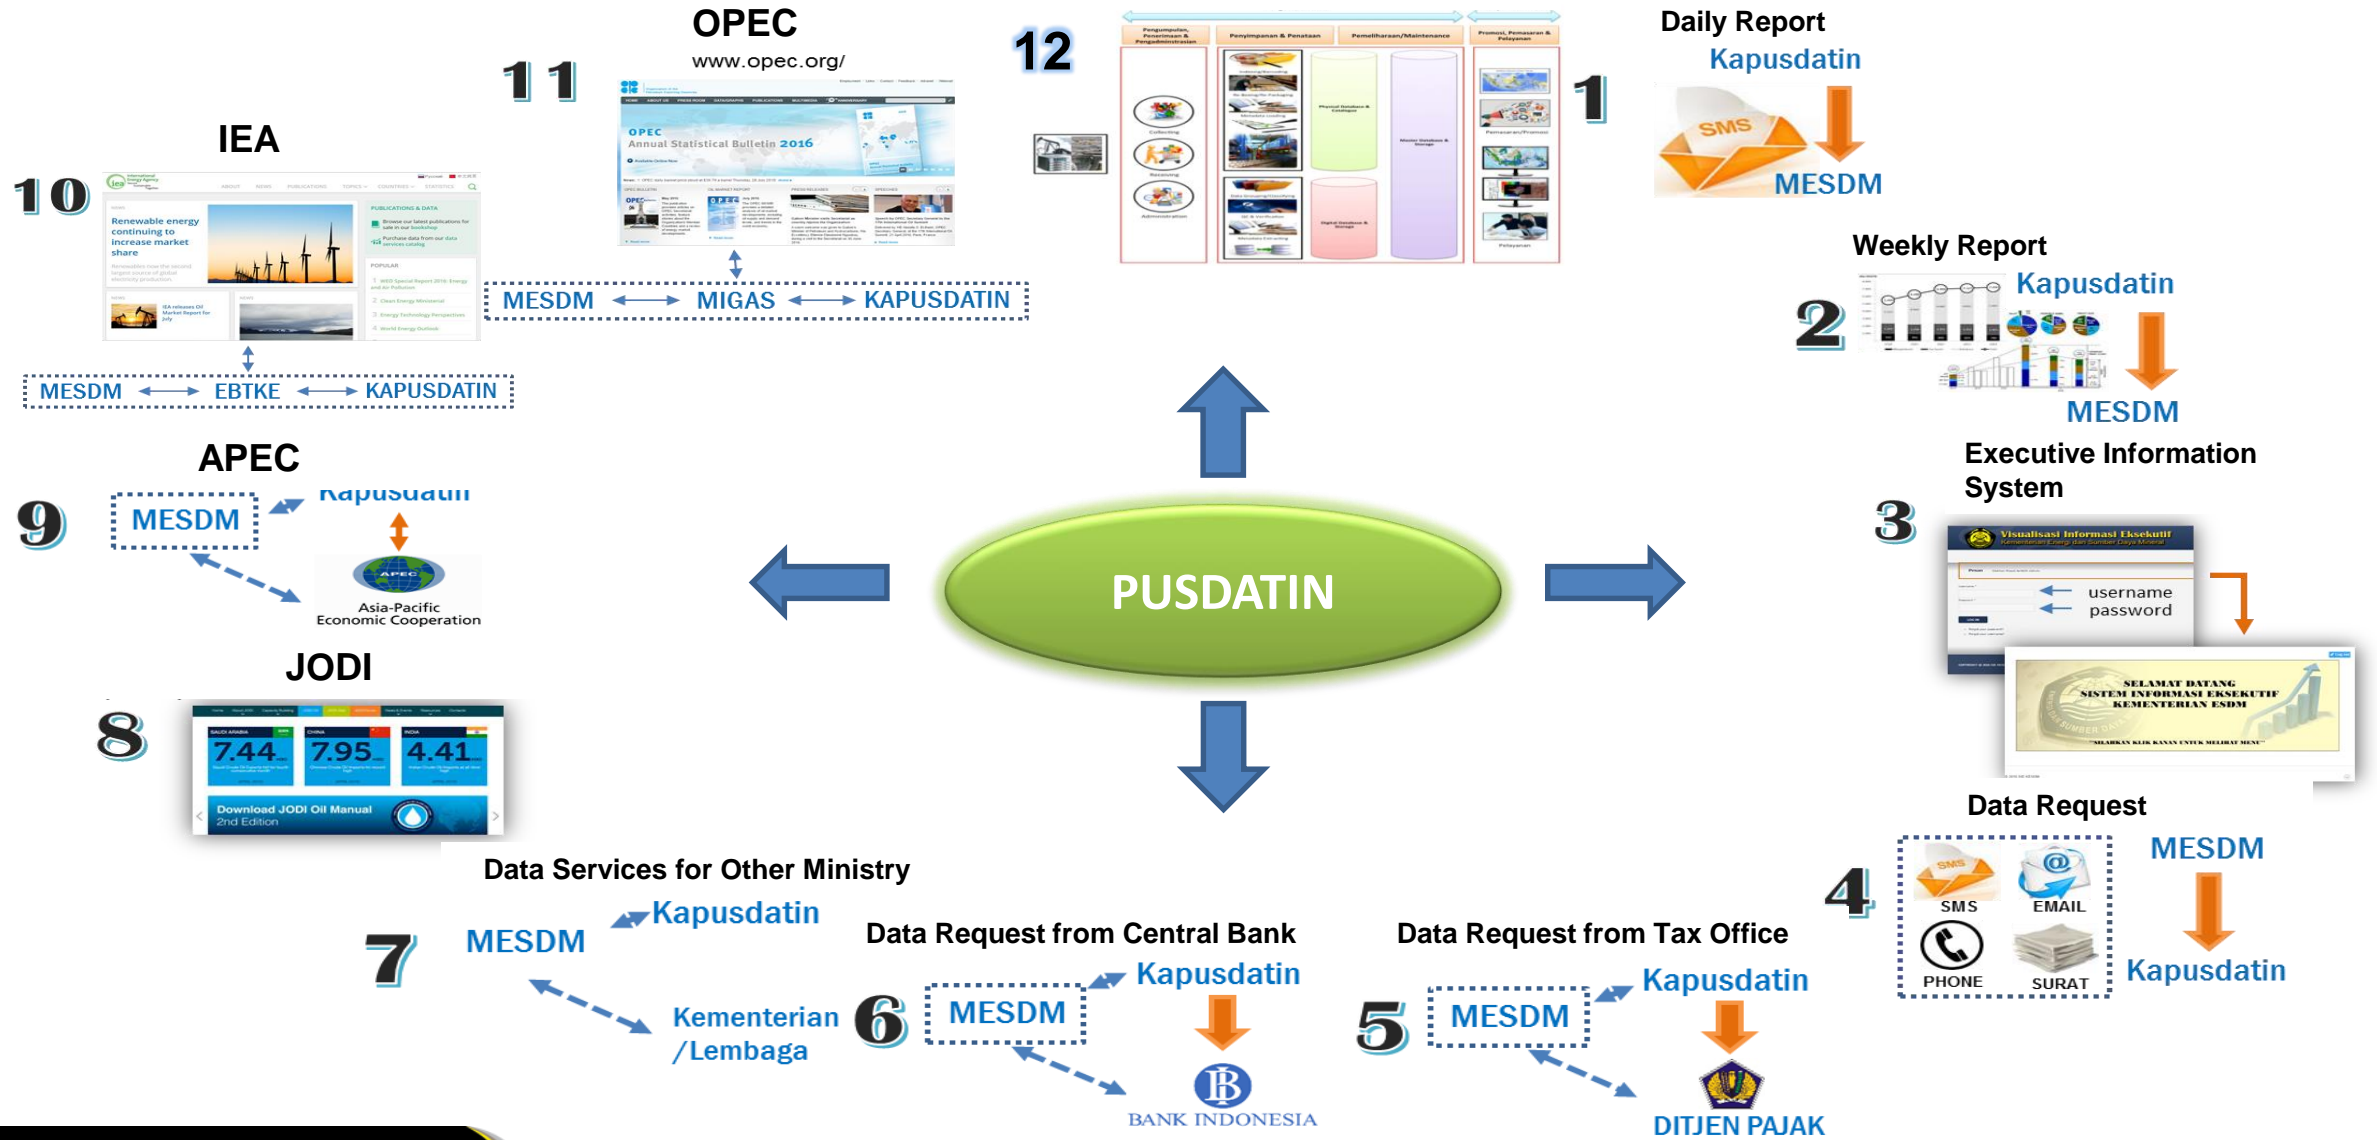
OPEC
www.opec.org/
11
OPEC Annual Statistical Bulletin 2016
MESDM ⟷ MIGAS ⟷ KAPUSDATIN

IEA
10
Renewable energy continuing to increase market share
MESDM ⟷ EBTKE ⟷ KAPUSDATIN

12
Pengumpulan, Penerimaan & Pengadministrasian
Penyimpanan & Penataan
Pemeliharaan/Maintenance
Promosi, Pemasaran & Pelayanan

1
Daily Report
Kapusdatin
SMS
MESDM

2
Weekly Report
Kapusdatin
MESDM

3
Executive Information System
Visualisasi Informasi Eksekutif
username
password
SELAMAT DATANG SISTEM INFORMASI EKSEKUTIF KEMENTERIAN ESDM

APEC
9
MESDM
Kapusdatin
APEC
Asia-Pacific Economic Cooperation

PUSDATIN

JODI
8
7.44
7.95
4.41
Download JODI Oil Manual 2nd Edition

4
Data Request
SMS
EMAIL
PHONE
SURAT
MESDM
Kapusdatin

7
Data Services for Other Ministry
MESDM
Kapusdatin
Kementerian /Lembaga

6
Data Request from Central Bank
MESDM
Kapusdatin
BANK INDONESIA

5
Data Request from Tax Office
MESDM
Kapusdatin
DITJEN PAJAK